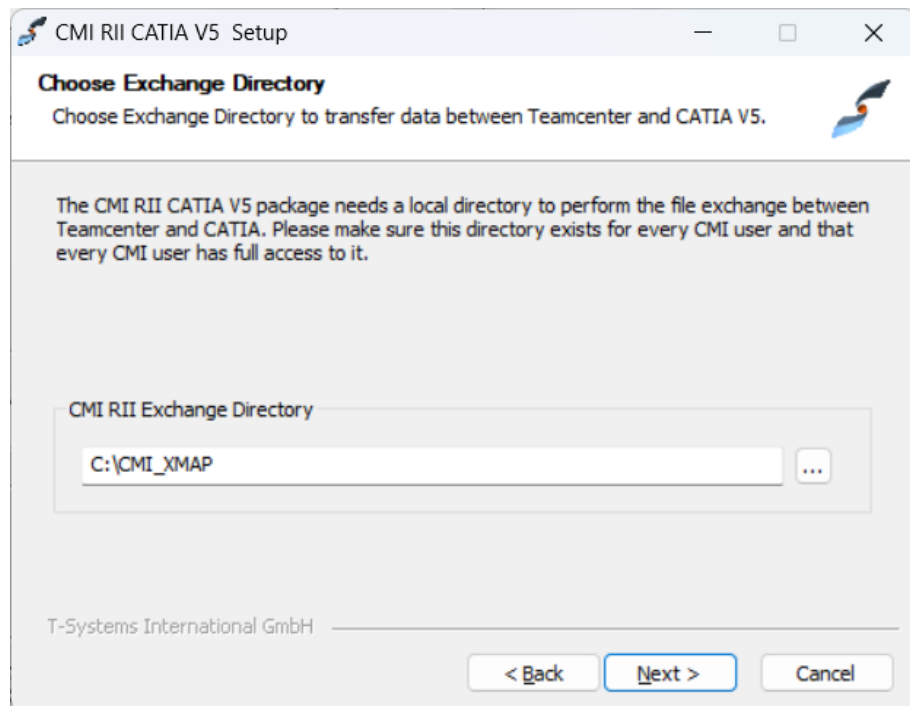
CMI RII CATIA V5 Setup

Choose Exchange Directory

Choose Exchange Directory to transfer data between Teamcenter and CATIA V5.

The CMI RII CATIA V5 package needs a local directory to perform the file exchange between Teamcenter and CATIA. Please make sure this directory exists for every CMI user and that every CMI user has full access to it.

CMI RII Exchange Directory

C:\CMI_XMAP

...

T-Systems International GmbH

< Back

Next >

Cancel